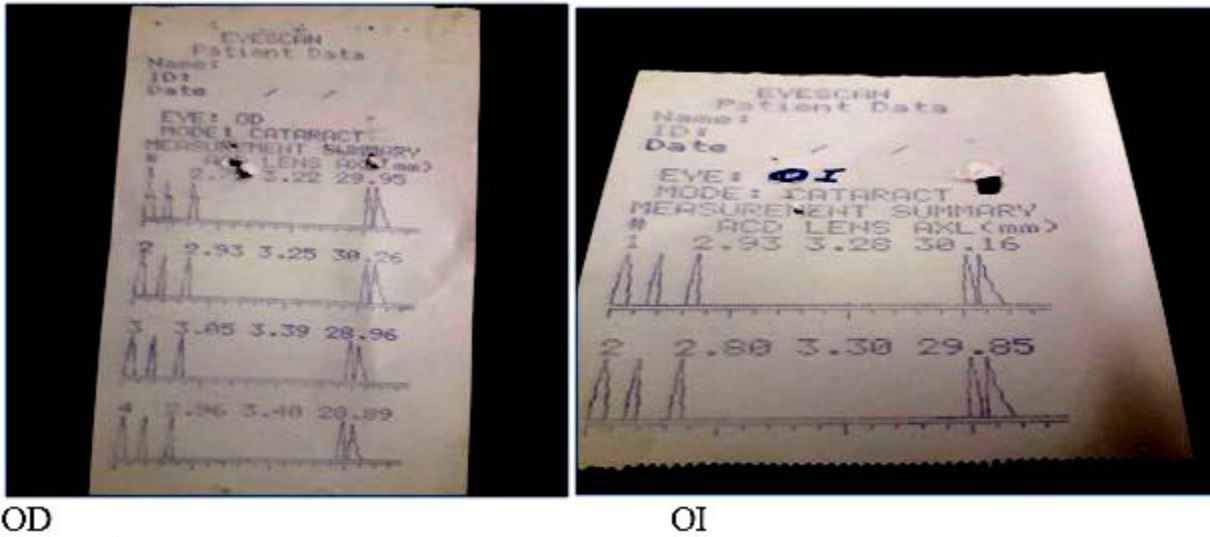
EYESCAN
Patient Data
Name:
ID:
Date / /

EYE: OD
MODE: CATARACT
MEASUREMENT SUMMARY
# ACD LENS AXL(mm)
1 2.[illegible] 3.22 29.95

2 2.93 3.25 30.26

3 3.05 3.39 28.96

4 2.96 3.40 28.89

OD

EYESCAN
Patient Data
Name:
ID:
Date / /

EYE: OI
MODE: CATARACT
MEASUREMENT SUMMARY
# ACD LENS AXL(mm)
1 2.93 3.28 30.16

2 2.80 3.30 29.85

OI